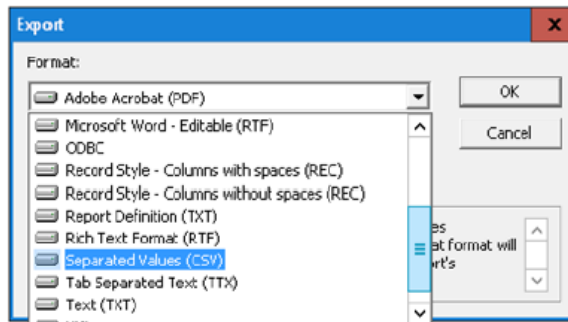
Export

Format:

Adobe Acrobat (PDF)

OK

Cancel

Microsoft Word - Editable (RTF)
ODBC
Record Style - Columns with spaces (REC)
Record Style - Columns without spaces (REC)
Report Definition (TXT)
Rich Text Format (RTF)
Separated Values (CSV)
Tab Separated Text (TTX)
Text (TXT)

es
at format will
rt's